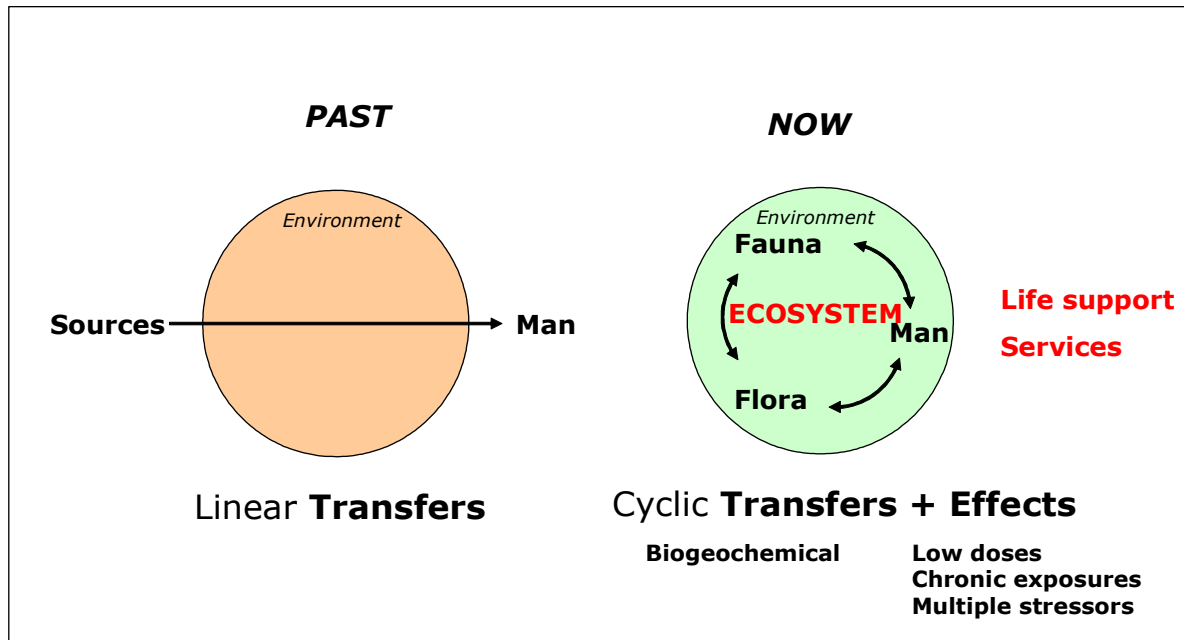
PAST

Environment

Sources

Man

Linear **Transfers**

NOW

Environment

Fauna

ECOSYSTEM

Man

Flora

Life support

Services

Cyclic **Transfers + Effects**

Biogeochemical

Low doses
Chronic exposures
Multiple stressors